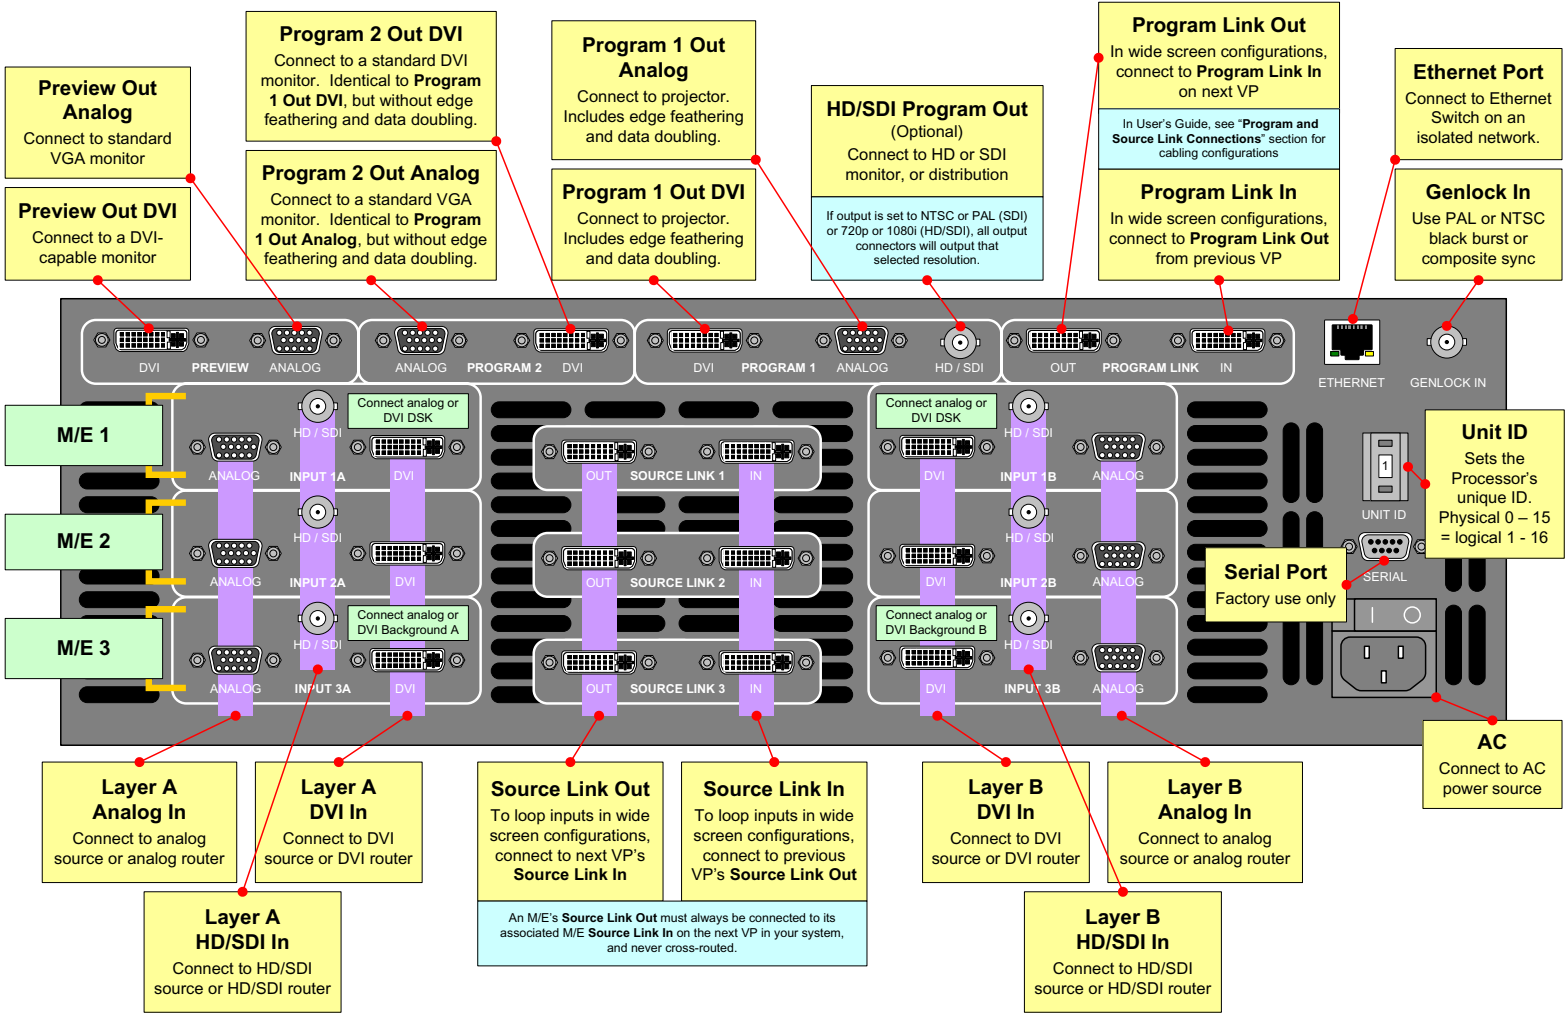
Preview Out Analog
Connect to standard VGA monitor

Preview Out DVI
Connect to a DVI-capable monitor

Program 2 Out DVI
Connect to a standard DVI monitor. Identical to **Program 1 Out DVI**, but without edge feathering and data doubling.

Program 2 Out Analog
Connect to a standard VGA monitor. Identical to **Program 1 Out Analog**, but without edge feathering and data doubling.

Program 1 Out Analog
Connect to projector. Includes edge feathering and data doubling.

Program 1 Out DVI
Connect to projector. Includes edge feathering and data doubling.

HD/SDI Program Out
(Optional)
Connect to HD or SDI monitor, or distribution

If output is set to NTSC or PAL (SDI) or 720p or 1080i (HD/SDI), all output connectors will output that selected resolution.

Program Link Out
In wide screen configurations, connect to **Program Link In** on next VP

In User's Guide, see "**Program and Source Link Connections**" section for cabling configurations

Program Link In
In wide screen configurations, connect to **Program Link Out** from previous VP

Ethernet Port
Connect to Ethernet Switch on an isolated network.

Genlock In
Use PAL or NTSC black burst or composite sync

DVI PREVIEW ANALOG
ANALOG PROGRAM 2 DVI
DVI PROGRAM 1 ANALOG HD / SDI
OUT PROGRAM LINK IN
ETHERNET
GENLOCK IN

M/E 1
M/E 2
M/E 3

ANALOG HD / SDI INPUT 1A DVI
Connect analog or DVI DSK
OUT SOURCE LINK 1 IN
Connect analog or DVI DSK
DVI HD / SDI INPUT 1B ANALOG
ANALOG HD / SDI INPUT 2A DVI
OUT SOURCE LINK 2 IN
DVI HD / SDI INPUT 2B ANALOG
ANALOG HD / SDI INPUT 3A DVI
Connect analog or DVI Background A
OUT SOURCE LINK 3 IN
Connect analog or DVI Background B
DVI HD / SDI INPUT 3B ANALOG

1
UNIT ID

Unit ID
Sets the Processor's unique ID. Physical 0 – 15 = logical 1 - 16

SERIAL

Serial Port
Factory use only

AC
Connect to AC power source

Layer A Analog In
Connect to analog source or analog router

Layer A DVI In
Connect to DVI source or DVI router

Layer A HD/SDI In
Connect to HD/SDI source or HD/SDI router

Source Link Out
To loop inputs in wide screen configurations, connect to next VP's **Source Link In**

Source Link In
To loop inputs in wide screen configurations, connect to previous VP's **Source Link Out**

An M/E's **Source Link Out** must always be connected to its associated M/E **Source Link In** on the next VP in your system, and never cross-routed.

Layer B DVI In
Connect to DVI source or DVI router

Layer B Analog In
Connect to analog source or analog router

Layer B HD/SDI In
Connect to HD/SDI source or HD/SDI router